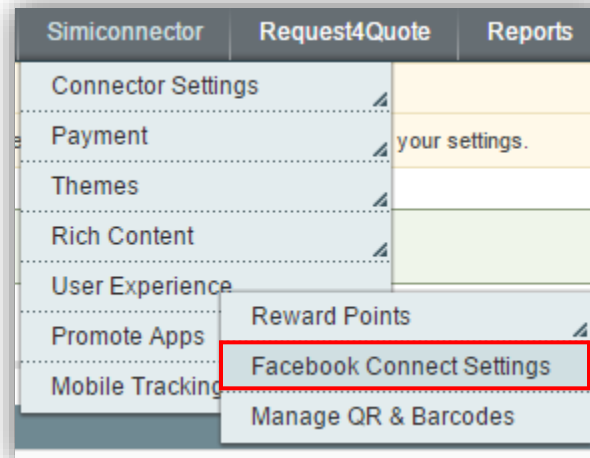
Simiconnector Request4Quote Reports

Connector Settings
Payment
Themes
Rich Content
User Experience
Promote Apps
Mobile Tracking

your settings.

Reward Points
Facebook Connect Settings
Manage QR & Barcodes